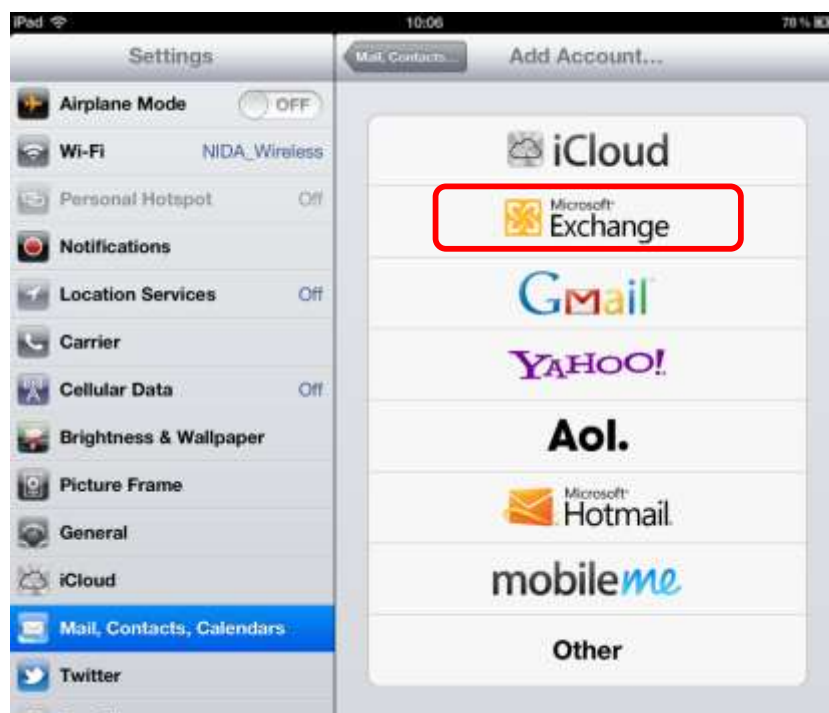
iPad 10:06 78 %

Settings

Airplane Mode OFF

Wi-Fi NIDA_Wireless

Personal Hotspot Off

Notifications

Location Services Off

Carrier

Cellular Data Off

Brightness & Wallpaper

Picture Frame

General

iCloud

Mail, Contacts, Calendars

Twitter

Mail, Contacts... Add Account...

iCloud

Microsoft Exchange

Gmail

YAHOO!

Aol.

Microsoft Hotmail

mobileme

Other